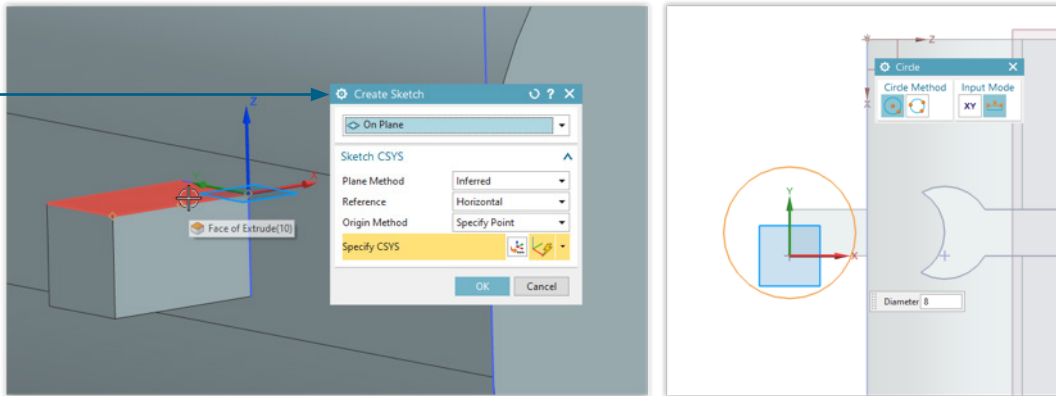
Z
X
Y
Face of Extrude(10)
Create Sketch
On Plane
Sketch CSYS
Plane Method Inferred
Reference Horizontal
Origin Method Specify Point
Specify CSYS
OK Cancel

Z
X
Circle
Circle Method
Input Mode
XY
Y
X
Diameter 8